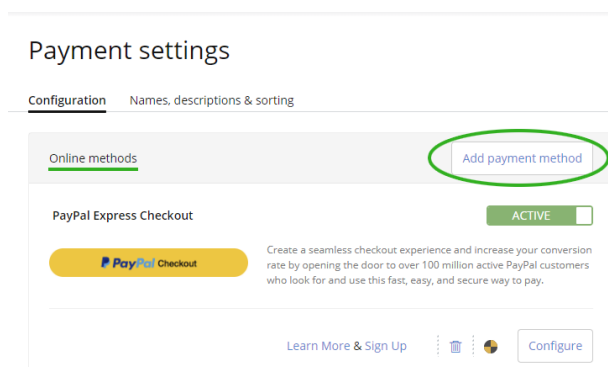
Payment settings

Configuration Names, descriptions & sorting

Online methods

Add payment method

PayPal Express Checkout

ACTIVE

P PayPal Checkout

Create a seamless checkout experience and increase your conversion rate by opening the door to over 100 million active PayPal customers who look for and use this fast, easy, and secure way to pay.

Learn More & Sign Up

Configure